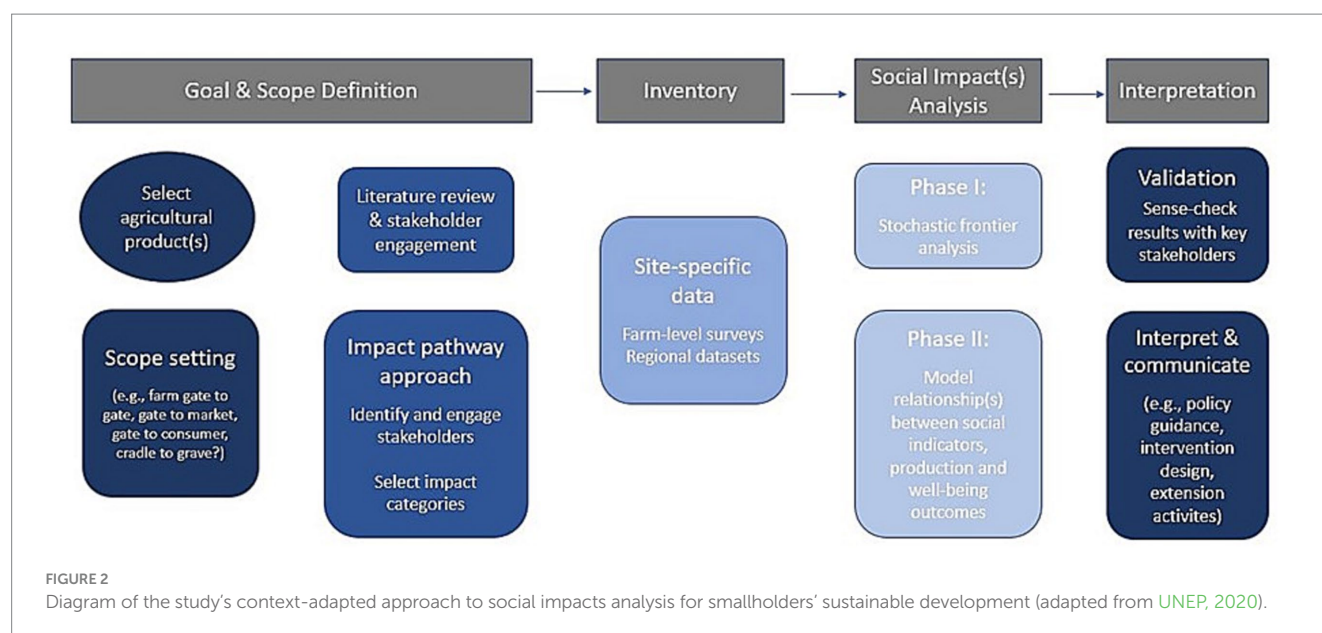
Goal & Scope Definition

Inventory

Social Impact(s) Analysis

Interpretation

Select agricultural product(s)

Literature review & stakeholder engagement

Scope setting

(e.g., farm gate to gate, gate to market, gate to consumer, cradle to grave?)

Impact pathway approach

Identify and engage stakeholders

Select impact categories

Site-specific data

Farm-level surveys
Regional datasets

Phase I:

Stochastic frontier analysis

Phase II:

Model relationship(s) between social indicators, production and well-being outcomes

Validation

Sense-check results with key stakeholders

Interpret & communicate

(e.g., policy guidance, intervention design, extension activites)

FIGURE 2
Diagram of the study's context-adapted approach to social impacts analysis for smallholders' sustainable development (adapted from UNEP, 2020).